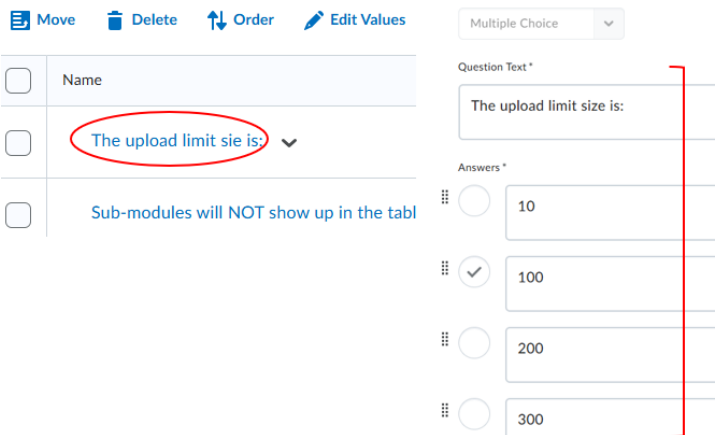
Move Delete Order Edit Values

| | Name |
|---|---|
| | The upload limit sie is: |
| | Sub-modules will NOT show up in the tabl |

Multiple Choice

Question Text *

The upload limit size is:

Answers *

10

100

200

300